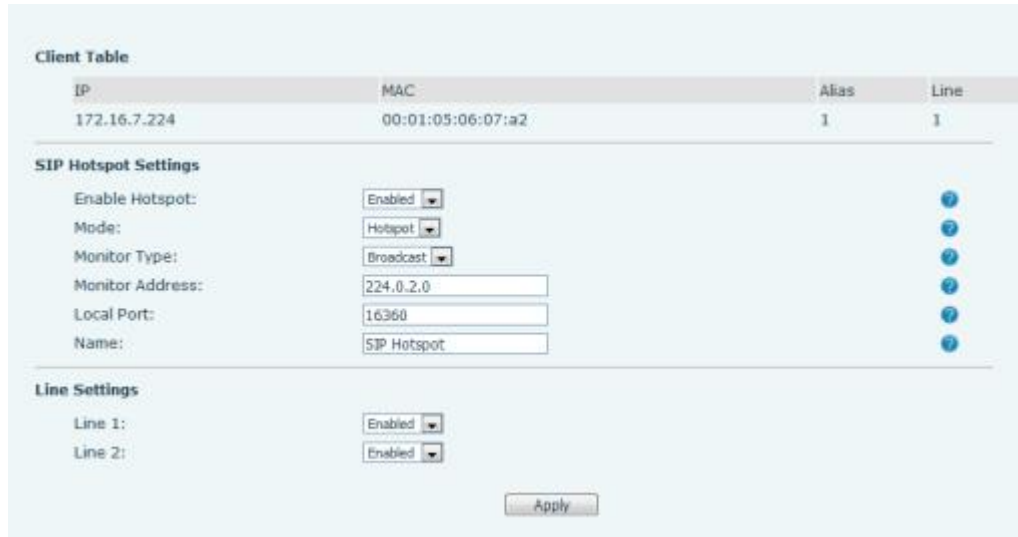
Client Table

| IP | MAC | Alias | Line |
|---|---|---|---|
| 172.16.7.224 | 00:01:05:06:07:a2 | 1 | 1 |

SIP Hotspot Settings

Enable Hotspot: Enabled

Mode: Hotspot

Monitor Type: Broadcast

Monitor Address: 224.0.2.0

Local Port: 16360

Name: SIP Hotspot

Line Settings

Line 1: Enabled

Line 2: Enabled

Apply